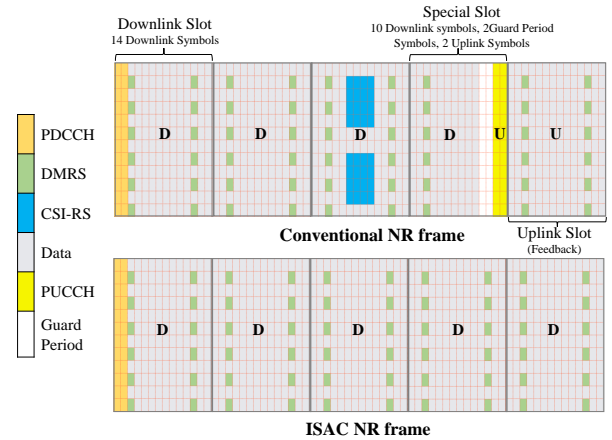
Downlink Slot
14 Downlink Symbols

Special Slot
10 Downlink symbols, 2Guard Period Symbols, 2 Uplink Symbols

PDCCH
DMRS
CSI-RS
Data
PUCCH
Guard Period

D D D D U U

Conventional NR frame

Uplink Slot
(Feedback)

D D D D D

ISAC NR frame